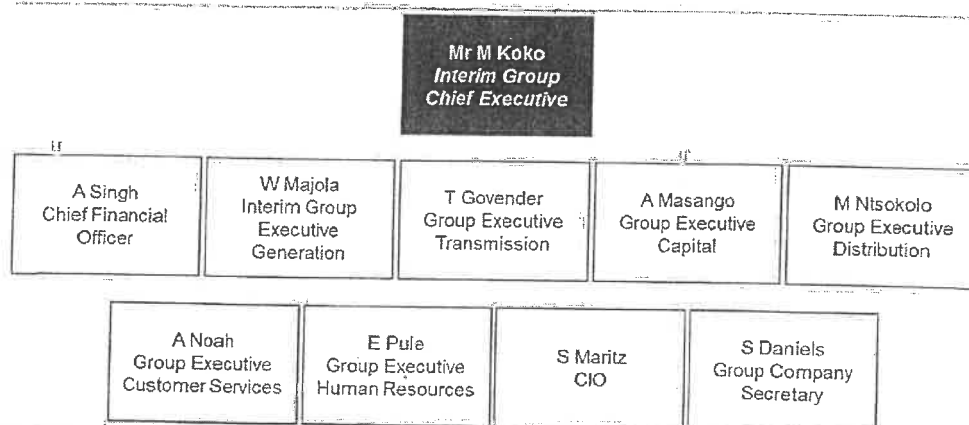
Mr M Koko
Interim Group
Chief Executive

A Singh
Chief Financial
Officer

W Majola
Interim Group
Executive
Generation

T Govender
Group Executive
Transmission

A Masango
Group Executive
Capital

M Ntsokolo
Group Executive
Distribution

A Noah
Group Executive
Customer Services

E Pule
Group Executive
Human Resources

S Maritz
CIO

S Daniels
Group Company
Secretary